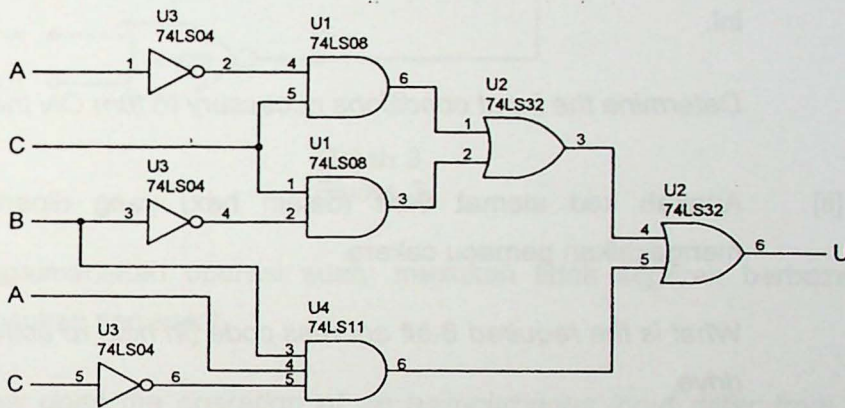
U3 74LS04

U1 74LS08

A 1 2 4 6

5

U2 74LS32

C 1 3

2

U1 74LS08

1

U3 74LS04

B 3 4 2 3

U2 74LS32

4 6

5

U

A

U4 74LS11

U3 74LS04

3

4

C 5 6 5 6

ial

Determine the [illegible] necessary to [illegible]

(ii) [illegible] signal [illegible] pemasu cakera

What is the required 8-bit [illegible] code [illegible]